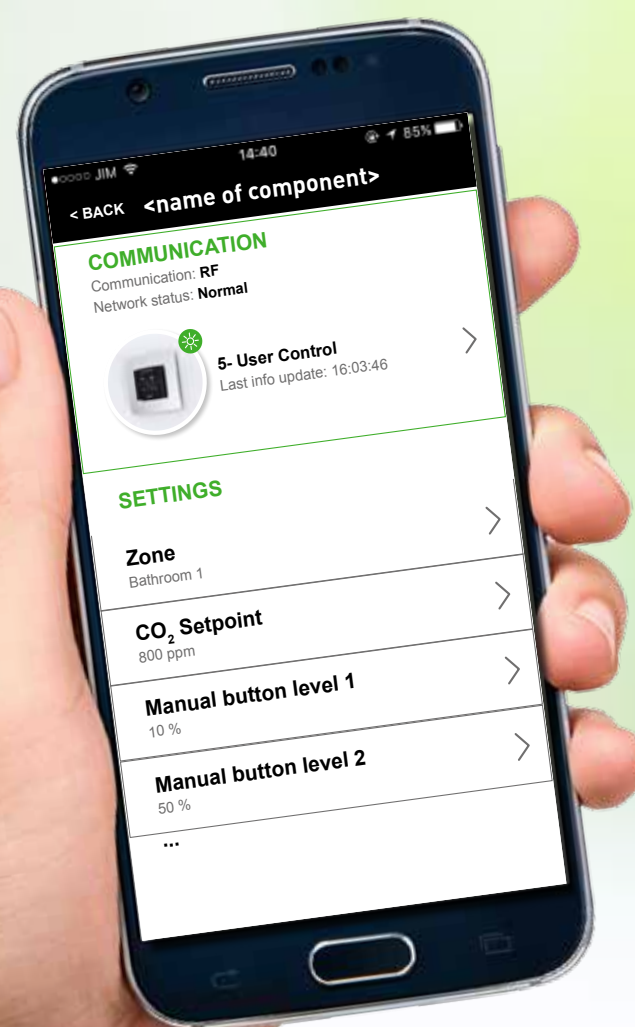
●○○○○ JIM 14:40 85%

< BACK <name of component>

COMMUNICATION
Communication: RF
Network status: Normal

5- User Control
Last info update: 16:03:46

SETTINGS

Zone
Bathroom 1

$CO_2$ Setpoint
800 ppm

Manual button level 1
10 %

Manual button level 2
50 %

...